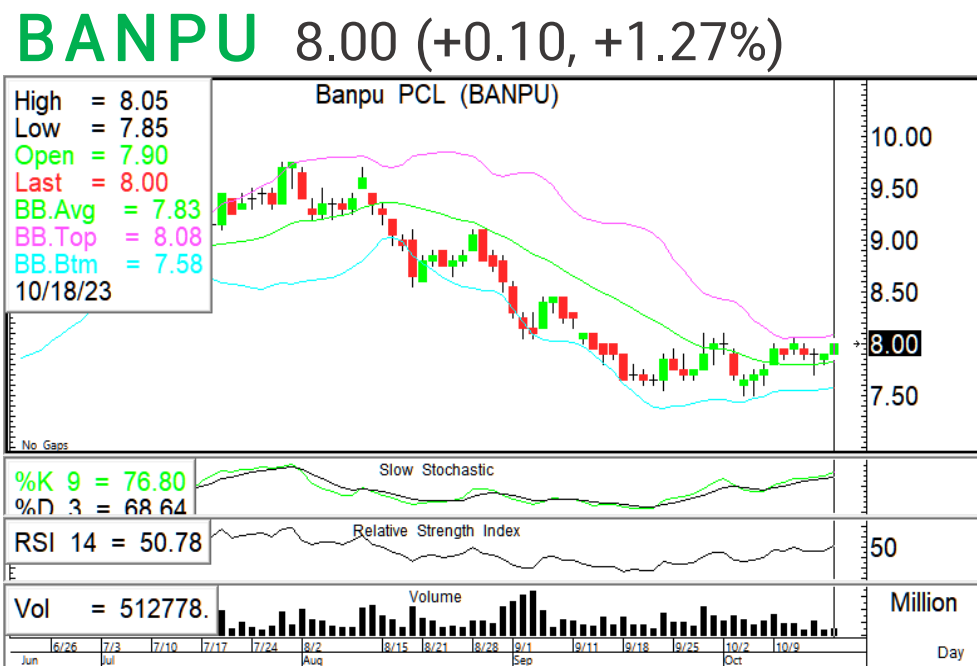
BANPU 8.00 (+0.10, +1.27%)

High = 8.05
Low = 7.85
Open = 7.90
Last = 8.00
BB.Avg = 7.83
BB.Top = 8.08
BB.Btm = 7.58
10/18/23

Banpu PCL (BANPU)

10.00
9.50
9.00
8.50
8.00
7.50

No Gaps

%K 9 = 76.80
%D 3 = 68.64
Slow Stochastic

RSI 14 = 50.78
Relative Strength Index
50

Vol = 512778.
Volume
Million

6/26 7/3 7/10 7/17 7/24 8/2 8/15 8/21 8/28 9/1 9/11 9/18 9/25 10/2 10/9
Jun Jul Aug Sep Oct
Day